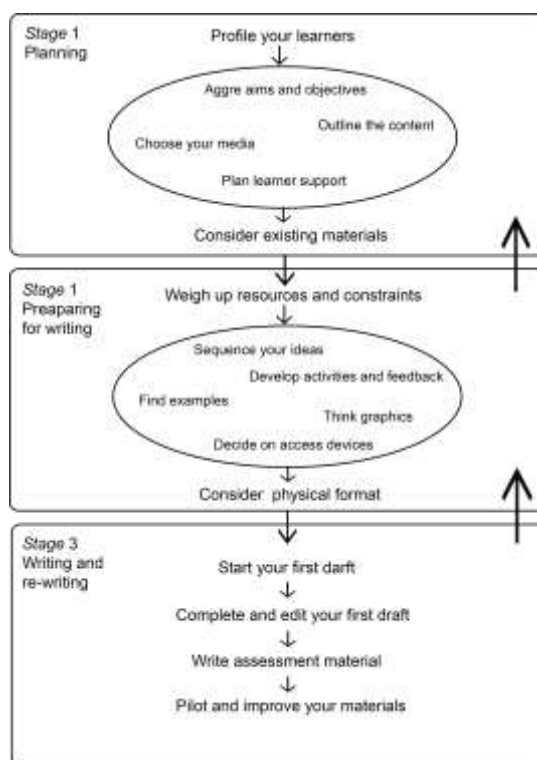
Stage 1
Planning

Profile your learners

Aggre aims and objectives

Outline the content

Choose your media

Plan learner support

Consider existing materials

Stage 1
Preaparing for writing

Weigh up resources and constraints

Sequence your ideas

Develop activities and feedback

Find examples

Think graphics

Decide on access devices

Consider physical format

Stage 3
Writing and re-writing

Start your first darft

Complete and edit your first draft

Write assessment material

Pilot and improve your materials